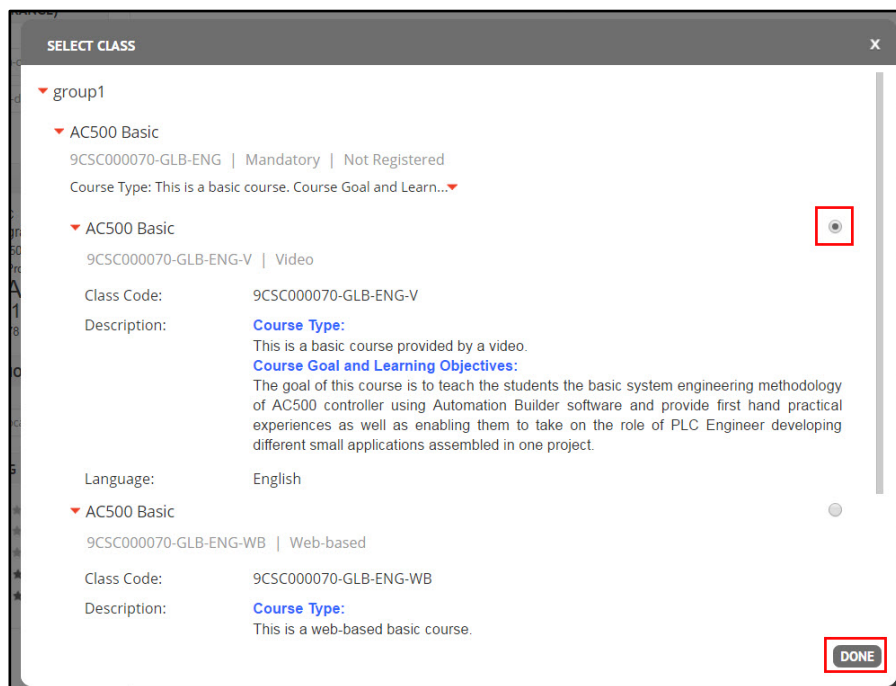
SELECT CLASS

X

group1

AC500 Basic

9CSC000070-GLB-ENG | Mandatory | Not Registered

Course Type: This is a basic course. Course Goal and Learn...

AC500 Basic

9CSC000070-GLB-ENG-V | Video

Class Code: 9CSC000070-GLB-ENG-V

Description: Course Type:

This is a basic course provided by a video.

Course Goal and Learning Objectives:

The goal of this course is to teach the students the basic system engineering methodology of AC500 controller using Automation Builder software and provide first hand practical experiences as well as enabling them to take on the role of PLC Engineer developing different small applications assembled in one project.

Language: English

AC500 Basic

9CSC000070-GLB-ENG-WB | Web-based

Class Code: 9CSC000070-GLB-ENG-WB

Description: Course Type:

This is a web-based basic course.

DONE